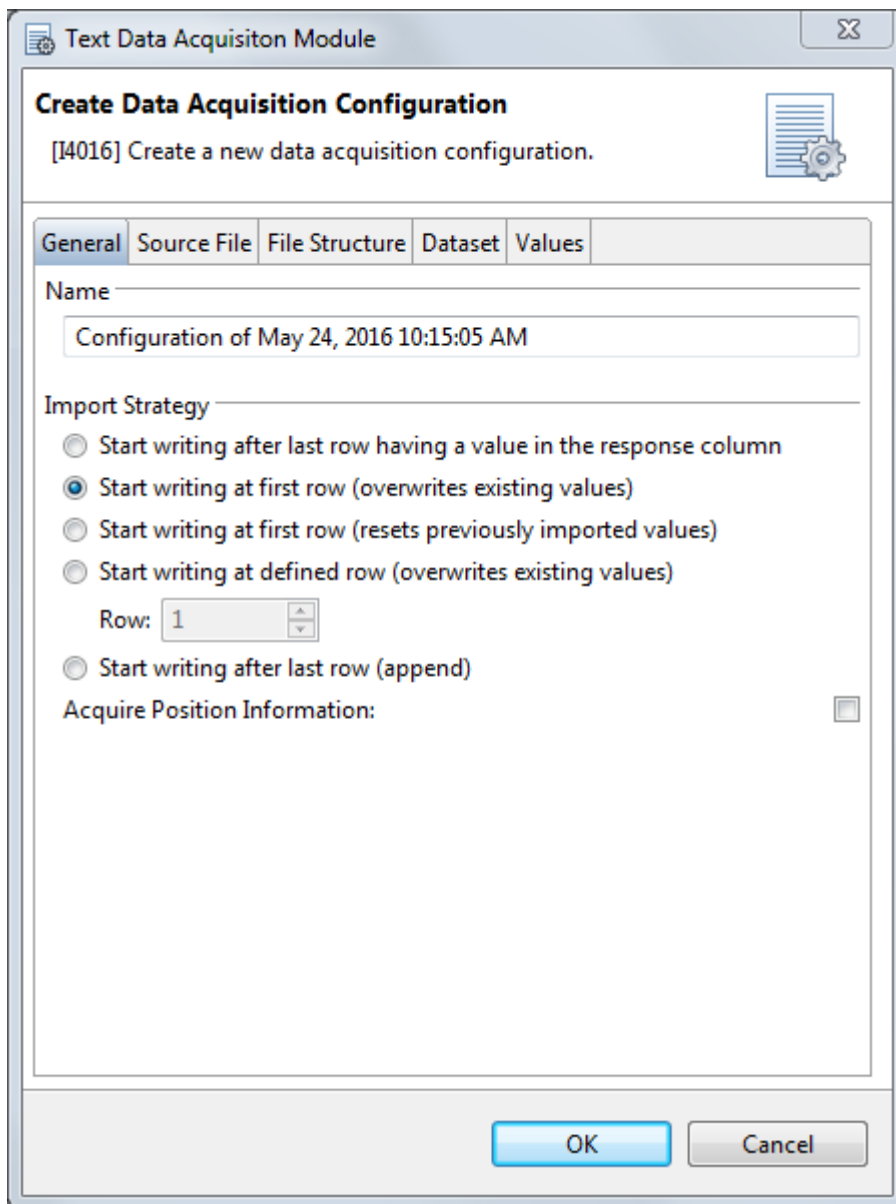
Text Data Acquisiton Module

Create Data Acquisition Configuration
[I4016] Create a new data acquisition configuration.

General | Source File | File Structure | Dataset | Values

Name
Configuration of May 24, 2016 10:15:05 AM

Import Strategy
Start writing after last row having a value in the response column
Start writing at first row (overwrites existing values)
Start writing at first row (resets previously imported values)
Start writing at defined row (overwrites existing values)
Row: 1
Start writing after last row (append)
Acquire Position Information:

OK
Cancel